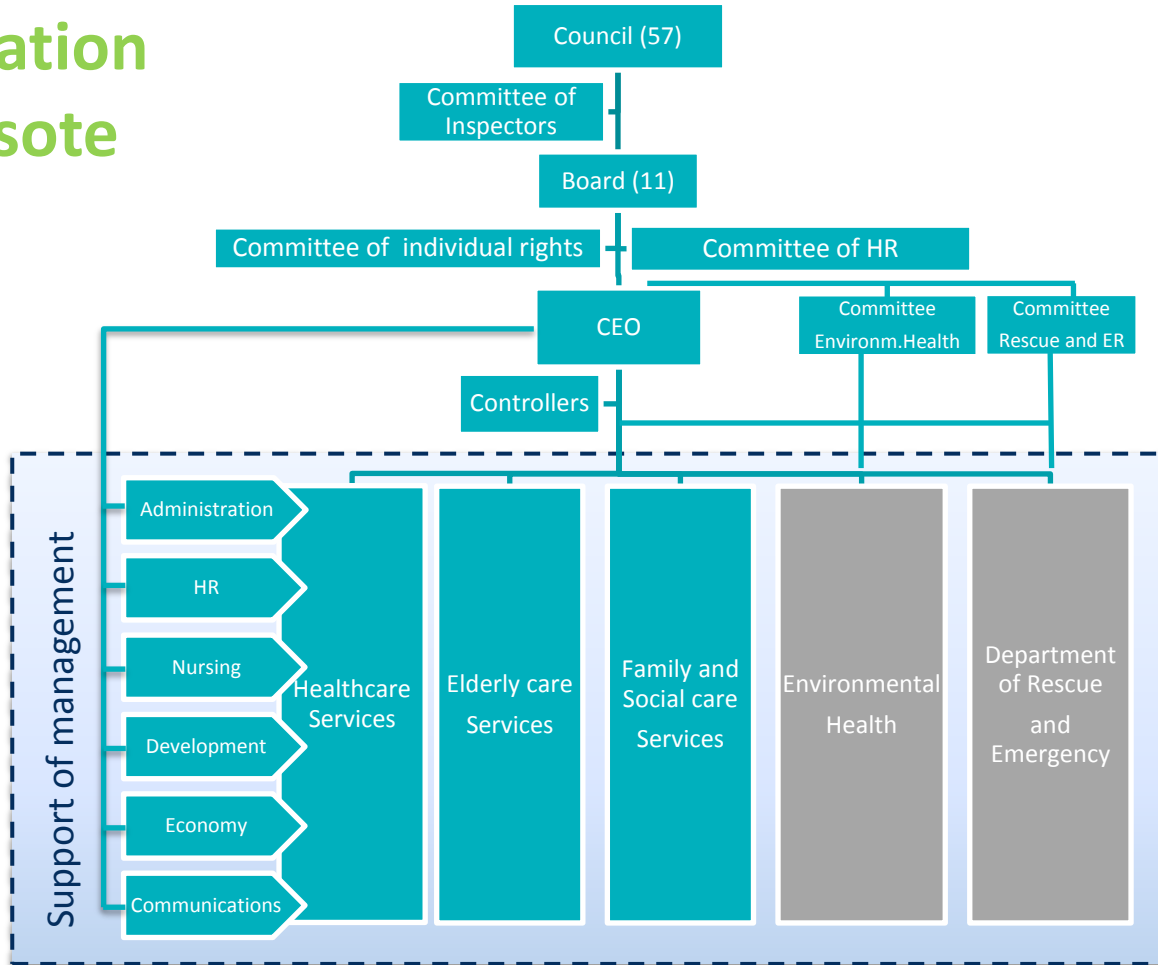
ation
sote

Council (57)

Committee of Inspectors

Board (11)

Committee of individual rights

Committee of HR

CEO

Committee Environm.Health

Committee Rescue and ER

Controllers

Support of management

Administration

HR

Nursing

Development

Economy

Communications

Healthcare Services

Elderly care Services

Family and Social care Services

Environmental Health

Department of Rescue and Emergency